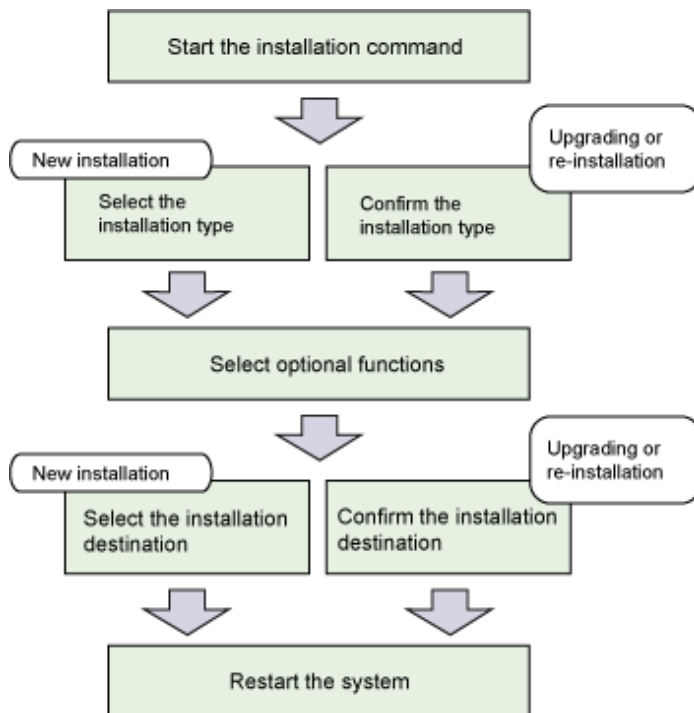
Start the installation command

New installation

Select the installation type

Upgrading or re-installation

Confirm the installation type

Select optional functions

New installation

Select the installation destination

Upgrading or re-installation

Confirm the installation destination

Restart the system